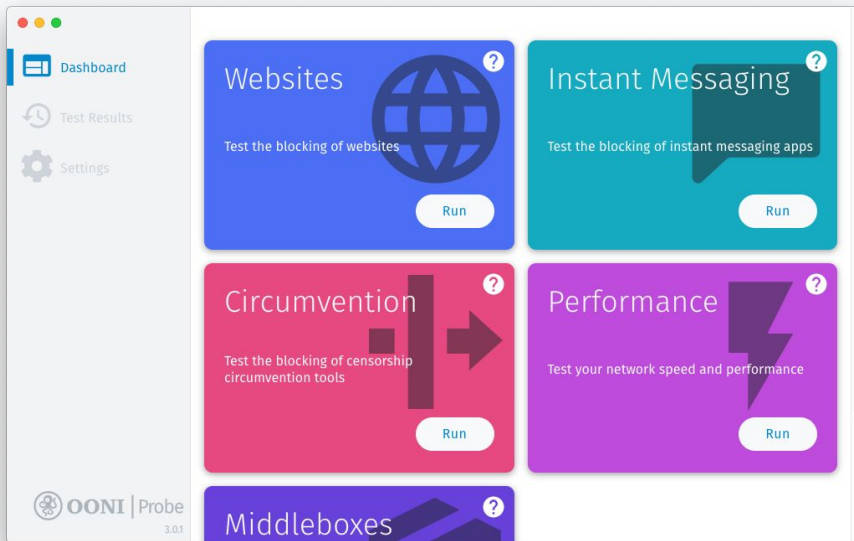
Dashboard

Test Results

Settings

OONI | Probe
3.0.1

Websites
?
Test the blocking of websites
Run

Instant Messaging
?
Test the blocking of instant messaging apps
Run

Circumvention
?
Test the blocking of censorship circumvention tools
Run

Performance
?
Test your network speed and performance
Run

Middleboxes
?